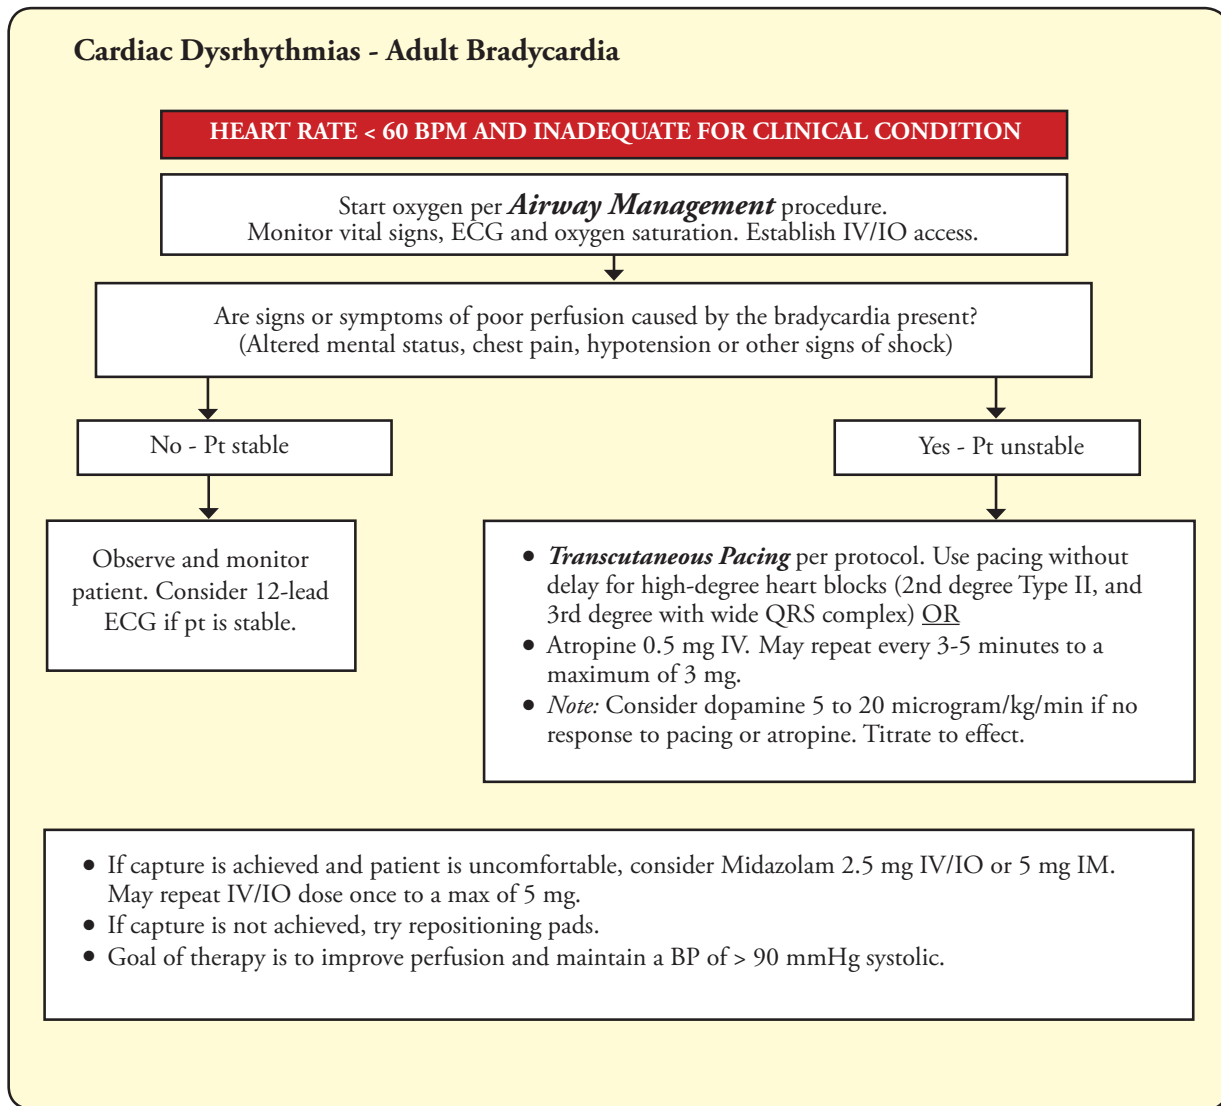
Cardiac Dysrhythmias - Adult Bradycardia

HEART RATE < 60 BPM AND INADEQUATE FOR CLINICAL CONDITION

Start oxygen per ***Airway Management*** procedure.
Monitor vital signs, ECG and oxygen saturation. Establish IV/IO access.

Are signs or symptoms of poor perfusion caused by the bradycardia present?
(Altered mental status, chest pain, hypotension or other signs of shock)

No - Pt stable

Yes - Pt unstable

Observe and monitor patient. Consider 12-lead ECG if pt is stable.

- ***Transcutaneous Pacing*** per protocol. Use pacing without delay for high-degree heart blocks (2nd degree Type II, and 3rd degree with wide QRS complex) OR
- Atropine 0.5 mg IV. May repeat every 3-5 minutes to a maximum of 3 mg.
- *Note:* Consider dopamine 5 to 20 microgram/kg/min if no response to pacing or atropine. Titrate to effect.

- If capture is achieved and patient is uncomfortable, consider Midazolam 2.5 mg IV/IO or 5 mg IM. May repeat IV/IO dose once to a max of 5 mg.
- If capture is not achieved, try repositioning pads.
- Goal of therapy is to improve perfusion and maintain a BP of > 90 mmHg systolic.